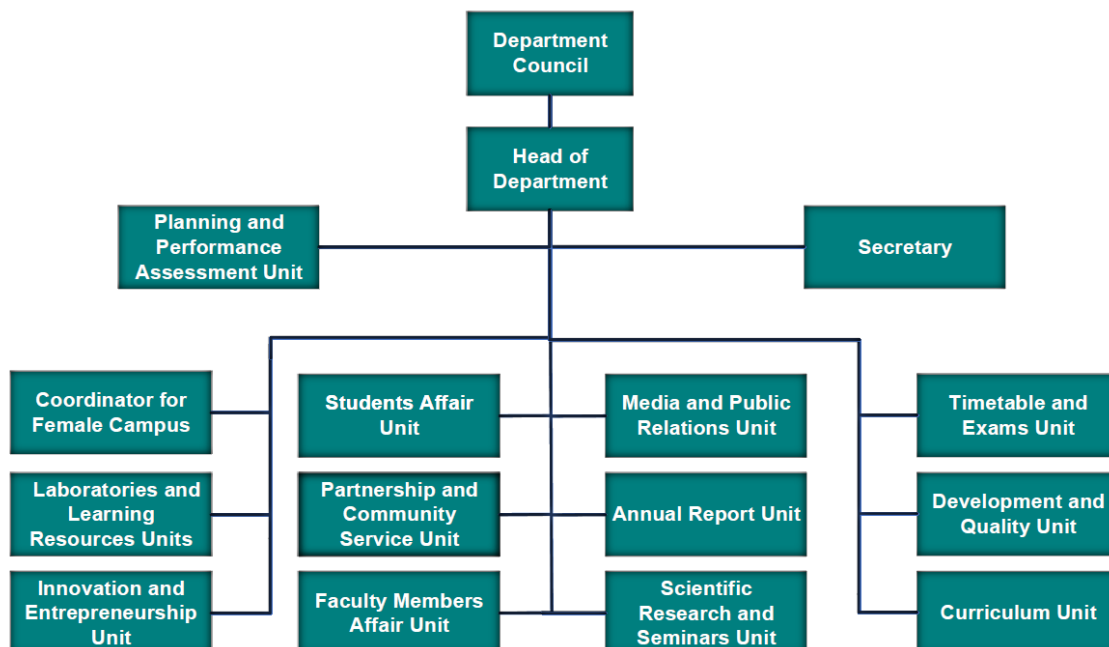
Department Council

Head of Department

Planning and Performance Assessment Unit

Secretary

Coordinator for Female Campus

Students Affair Unit

Media and Public Relations Unit

Timetable and Exams Unit

Laboratories and Learning Resources Units

Partnership and Community Service Unit

Annual Report Unit

Development and Quality Unit

Innovation and Entrepreneurship Unit

Faculty Members Affair Unit

Scientific Research and Seminars Unit

Curriculum Unit